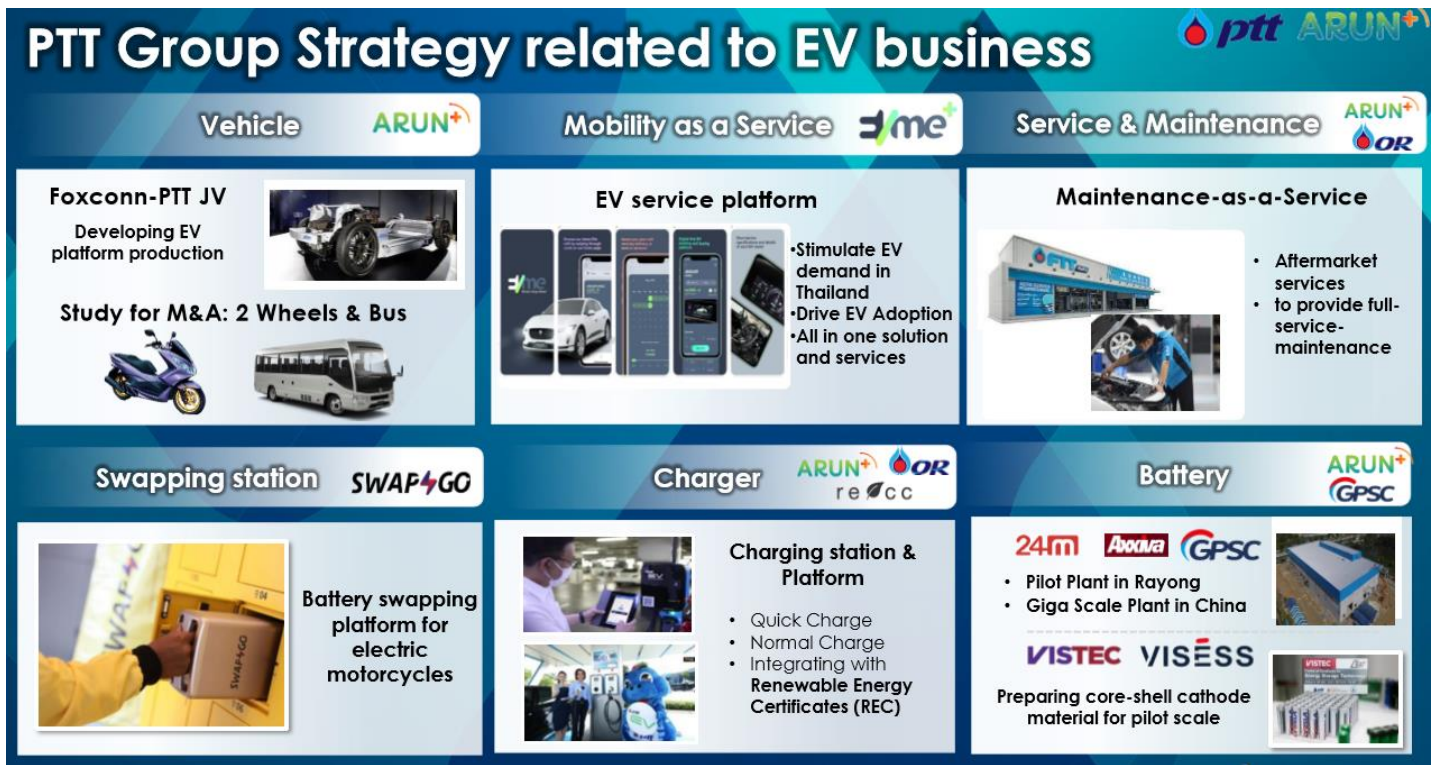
PTT Group Strategy related to EV business

ptt ARUN+

Vehicle ARUN+

Mobility as a Service EVme+

Service & Maintenance ARUN+ OR

Foxconn-PTT JV
Developing EV platform production

Study for M&A: 2 Wheels & Bus

EV service platform

•Stimulate EV demand in Thailand
•Drive EV Adoption
•All in one solution and services

Maintenance-as-a-Service

• Aftermarket services
• to provide full-service-maintenance

Swapping station SWAP&GO

Battery swapping platform for electric motorcycles

Charger ARUN+ OR reecc

Charging station & Platform

• Quick Charge
• Normal Charge
• Integrating with Renewable Energy Certificates (REC)

Battery ARUN+ GPSC

24m Axxiva GPSC

• Pilot Plant in Rayong
• Giga Scale Plant in China

VISTEC VISESS

Preparing core-shell cathode material for pilot scale